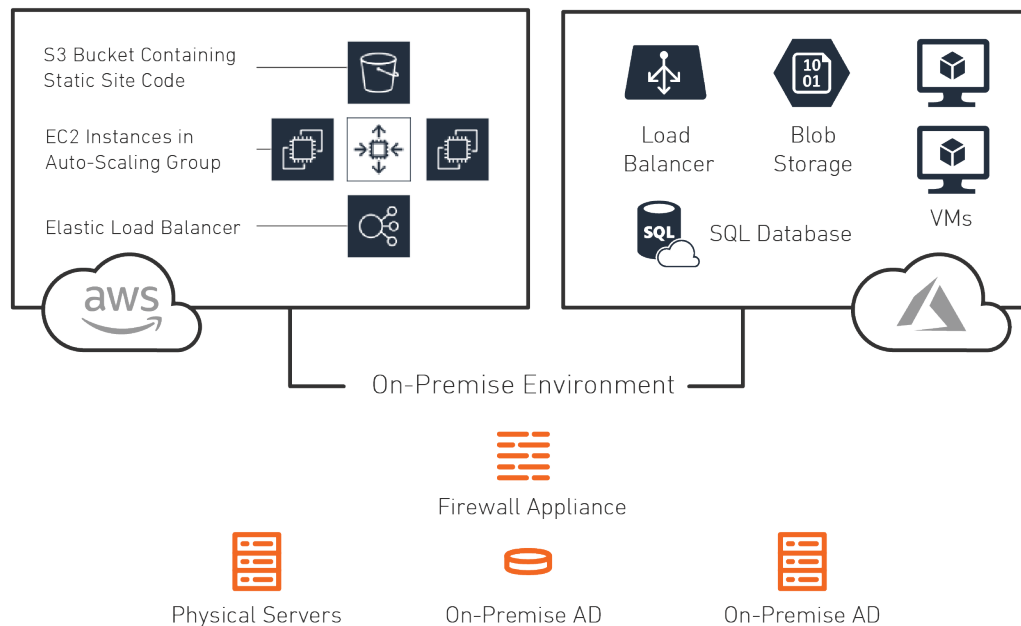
S3 Bucket Containing Static Site Code

EC2 Instances in Auto-Scaling Group

Elastic Load Balancer

aws

Load Balancer

10 01

Blob Storage

SQL

SQL Database

VMs

On-Premise Environment

Firewall Appliance

Physical Servers

On-Premise AD

On-Premise AD